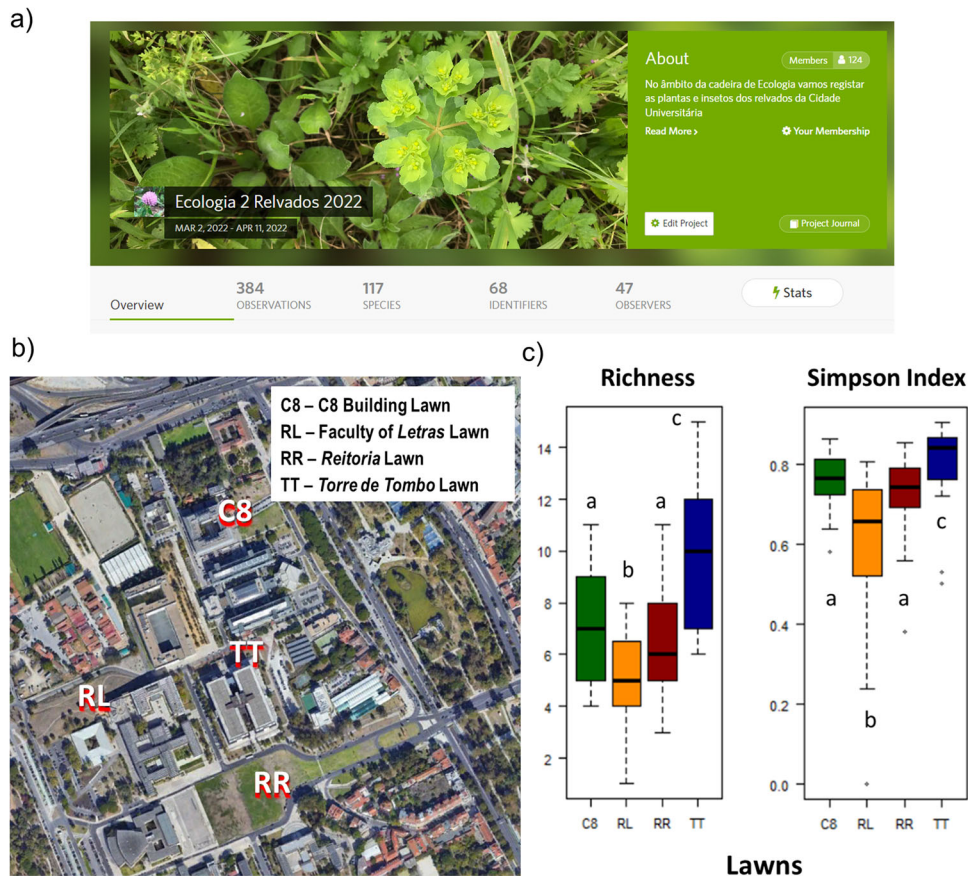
a)

Ecologia 2 Relvados 2022
MAR 2, 2022 - APR 11, 2022

About
Members 124
No âmbito da cadeira de Ecologia vamos registar as plantas e insetos dos relvados da Cidade Universitária
Read More >
Your Membership
Edit Project
Project Journal

Overview
384 OBSERVATIONS
117 SPECIES
68 IDENTIFIERS
47 OBSERVERS
Stats

b)

C8 – C8 Building Lawn
RL – Faculty of *Letras* Lawn
RR – *Reitoria* Lawn
TT – *Torre de Tombo* Lawn

C8
TT
RL
RR

c)

Richness
14
12
10
8
6
4
2
a
b
a
c
C8 RL RR TT

Simpson Index
0.8
0.6
0.4
0.2
0.0
a
b
a
c
C8 RL RR TT

Lawns